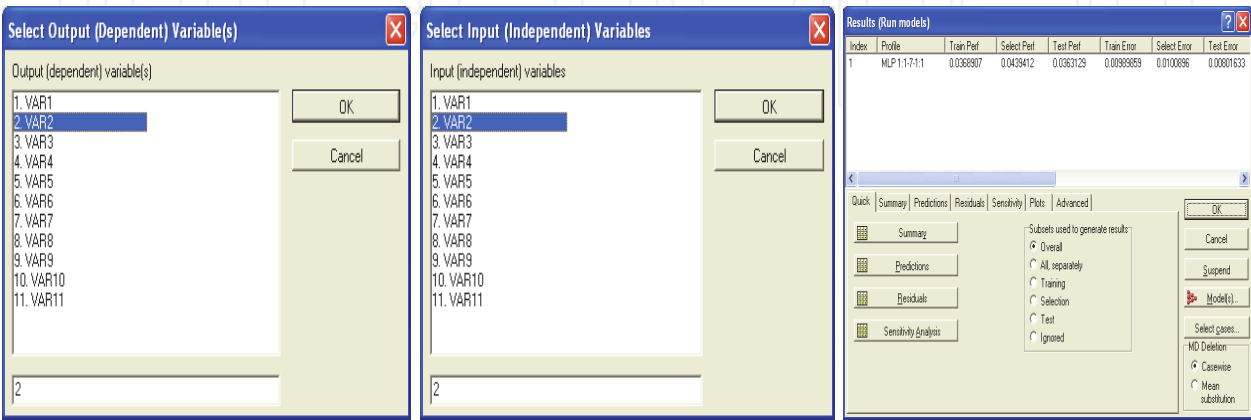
Select Output (Dependent) Variable(s)

Output (dependent) variable(s)

1. VAR1
2. VAR2
3. VAR3
4. VAR4
5. VAR5
6. VAR6
7. VAR7
8. VAR8
9. VAR9
10. VAR10
11. VAR11

OK

Cancel

2

Select Input (Independent) Variables

Input (independent) variables

1. VAR1
2. VAR2
3. VAR3
4. VAR4
5. VAR5
6. VAR6
7. VAR7
8. VAR8
9. VAR9
10. VAR10
11. VAR11

OK

Cancel

2

Results (Run models)

| Index | Profile | Train Perf | Select Perf | Test Perf | Train Error | Select Error | Test Error |
|---|---|---|---|---|---|---|---|
| 1 | MLP 1:1-7-1:1 | 0.0368907 | 0.0439412 | 0.0363129 | 0.00989859 | 0.0100896 | 0.00801633 |

Quick | Summary | Predictions | Residuals | Sensitivity | Plots | Advanced

Summary

Predictions

Residuals

Sensitivity Analysis

Subsets used to generate results
Overall
All, separately
Training
Selection
Test
Ignored

OK

Cancel

Suspend

Model(s)...

Select cases...

MD Deletion
Casewise
Mean substitution